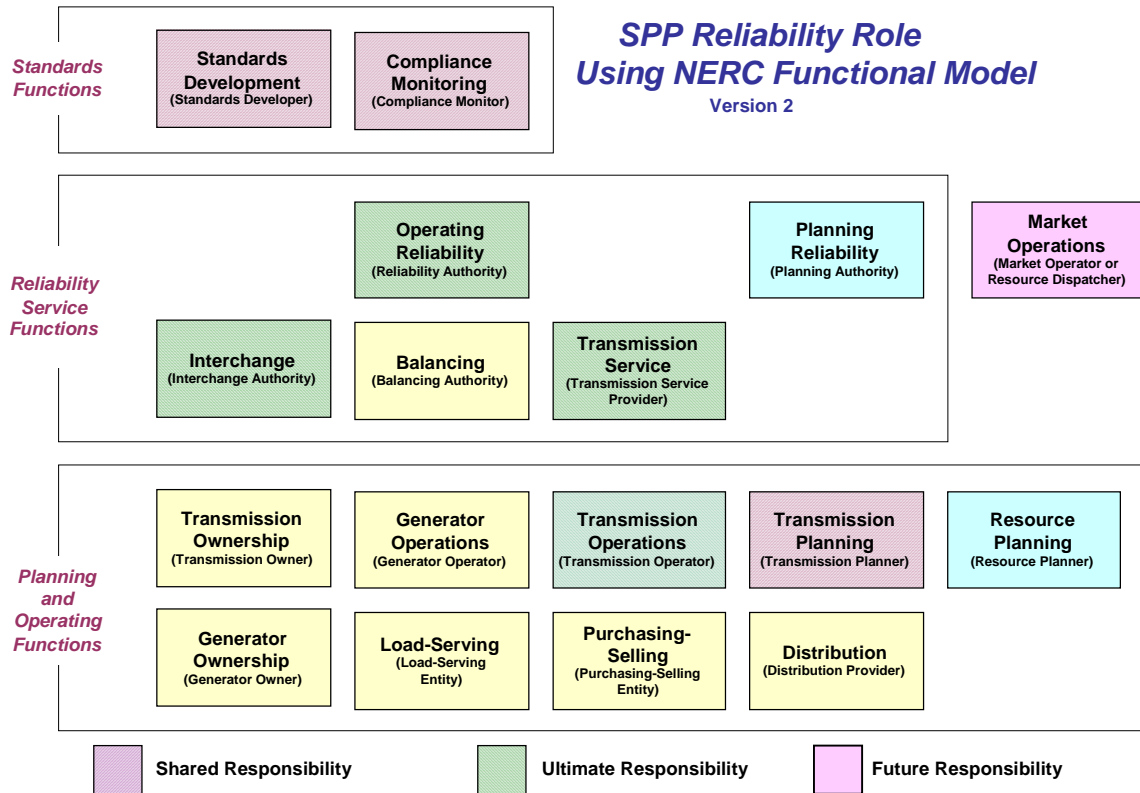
Standards Functions

Standards Development (Standards Developer)

Compliance Monitoring (Compliance Monitor)

SPP Reliability Role Using NERC Functional Model

Version 2

Reliability Service Functions

Operating Reliability (Reliability Authority)

Planning Reliability (Planning Authority)

Market Operations (Market Operator or Resource Dispatcher)

Interchange (Interchange Authority)

Balancing (Balancing Authority)

Transmission Service (Transmission Service Provider)

Planning and Operating Functions

Transmission Ownership (Transmission Owner)

Generator Operations (Generator Operator)

Transmission Operations (Transmission Operator)

Transmission Planning (Transmission Planner)

Resource Planning (Resource Planner)

Generator Ownership (Generator Owner)

Load-Serving (Load-Serving Entity)

Purchasing-Selling (Purchasing-Selling Entity)

Distribution (Distribution Provider)

Shared Responsibility

Ultimate Responsibility

Future Responsibility